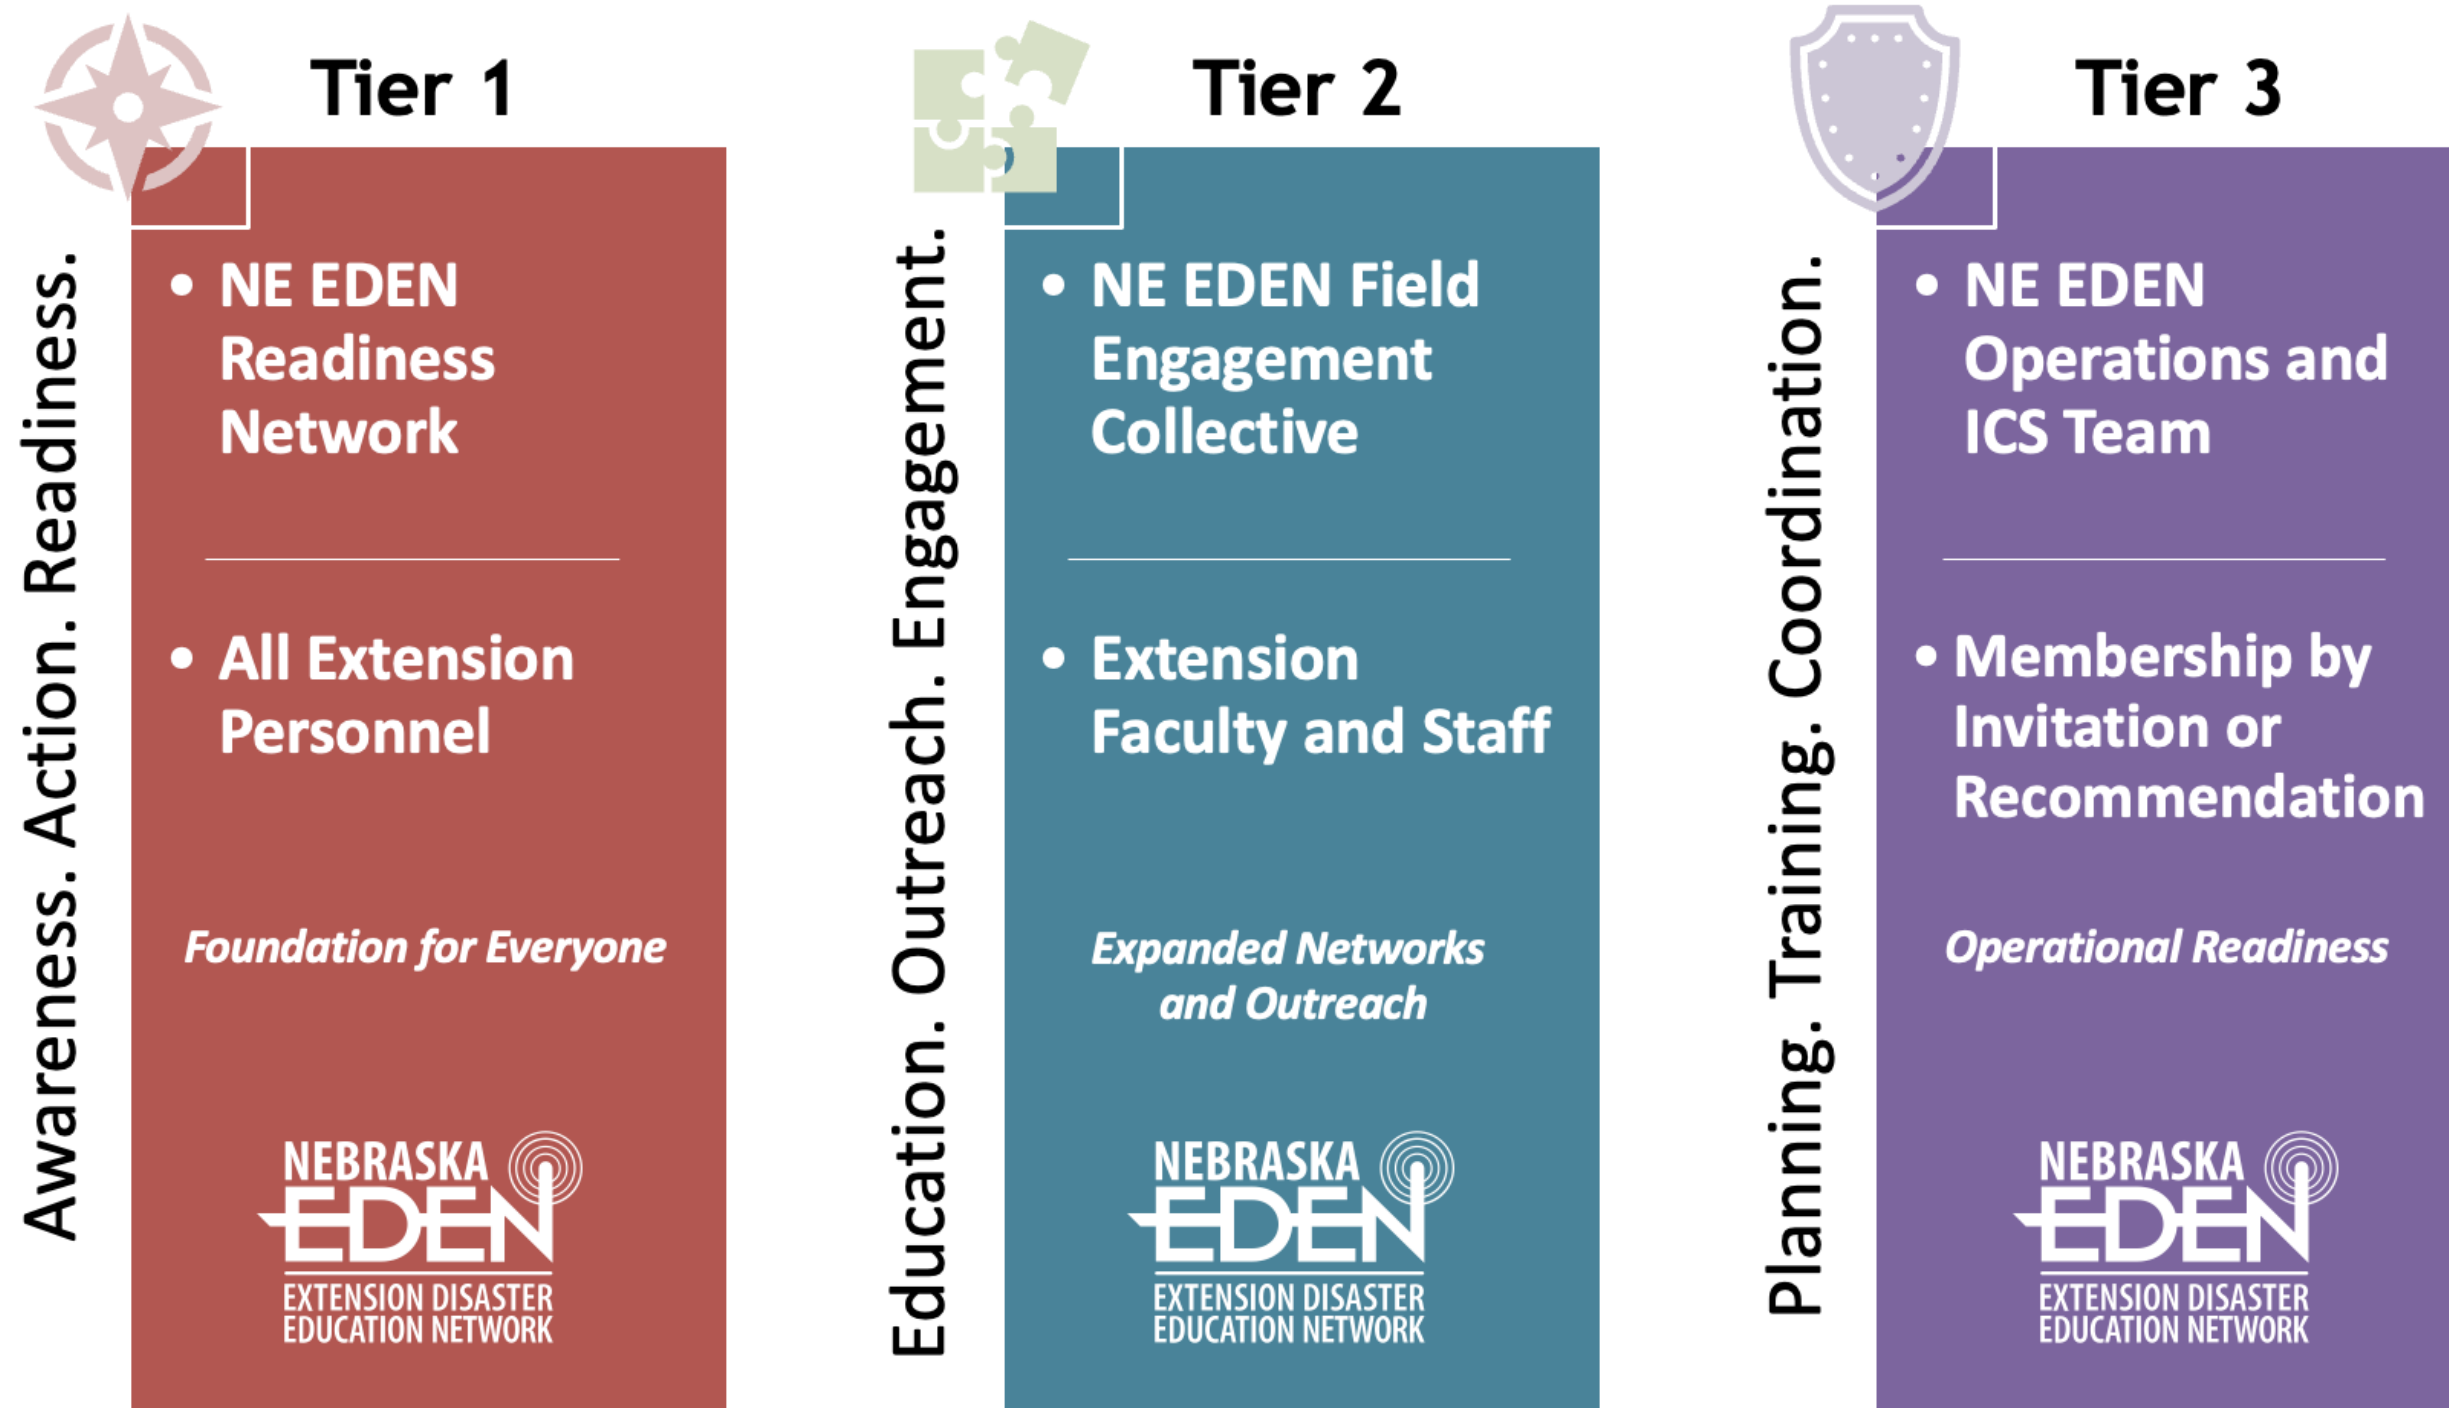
Tier 1

Awareness. Action. Readiness.

• NE EDEN Readiness Network

• All Extension Personnel

*Foundation for Everyone*

NEBRASKA EDEN EXTENSION DISASTER EDUCATION NETWORK

Tier 2

Education. Outreach. Engagement.

• NE EDEN Field Engagement Collective

• Extension Faculty and Staff

*Expanded Networks and Outreach*

NEBRASKA EDEN EXTENSION DISASTER EDUCATION NETWORK

Tier 3

Planning. Training. Coordination.

• NE EDEN Operations and ICS Team

• Membership by Invitation or Recommendation

*Operational Readiness*

NEBRASKA EDEN EXTENSION DISASTER EDUCATION NETWORK